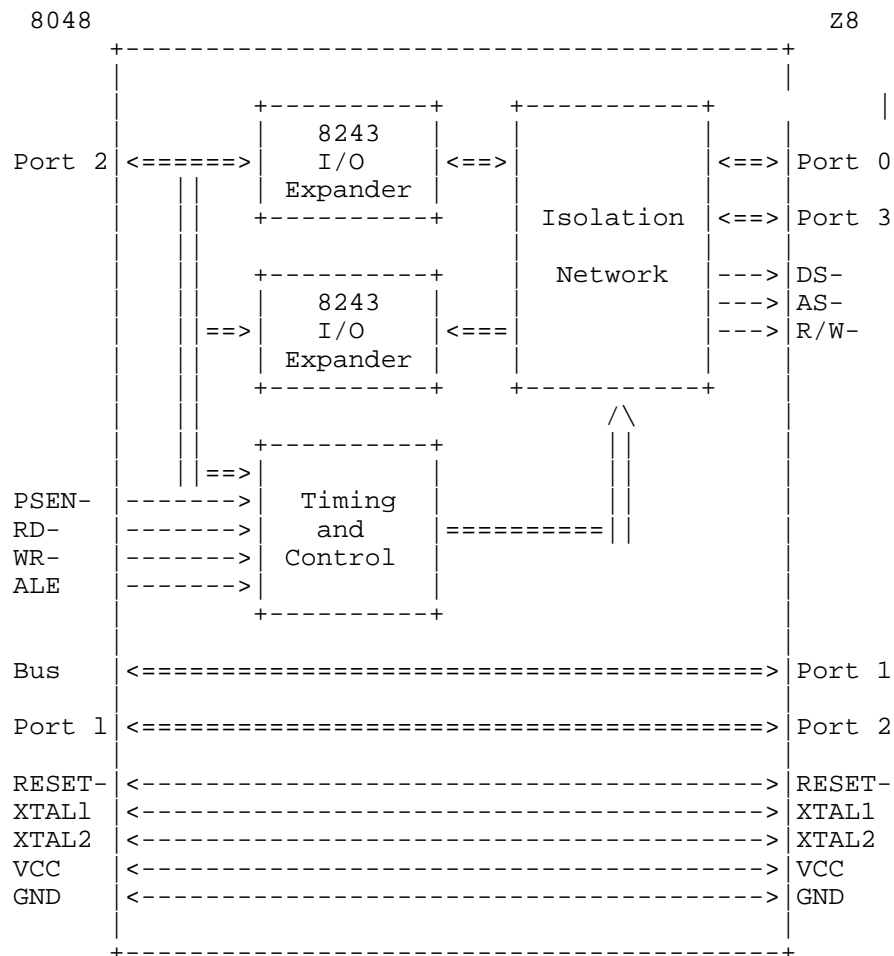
8048

Z8

8243 I/O Expander

8243 I/O Expander

Isolation Network

Timing and Control

Port 2

PSEN-
RD-
WR-
ALE

Bus

Port 1

RESET-
XTAL1
XTAL2
VCC
GND

Port 0
Port 3
DS-
AS-
R/W-

Port 1

Port 2

RESET-
XTAL1
XTAL2
VCC
GND